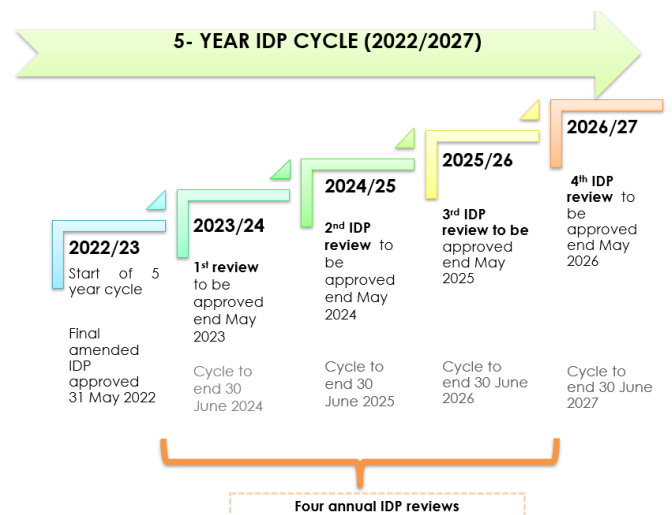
5- YEAR IDP CYCLE (2022/2027)

2022/23

Start of 5 year cycle

Final amended IDP approved 31 May 2022

2023/24

1$^{st}$ review to be approved end May 2023

Cycle to end 30 June 2024

2024/25

2$^{nd}$ IDP review to be approved end May 2024

Cycle to end 30 June 2025

2025/26

3$^{rd}$ IDP review to be approved end May 2025

Cycle to end 30 June 2026

2026/27

4$^{th}$ IDP review to be approved end May 2026

Cycle to end 30 June 2027

Four annual IDP reviews